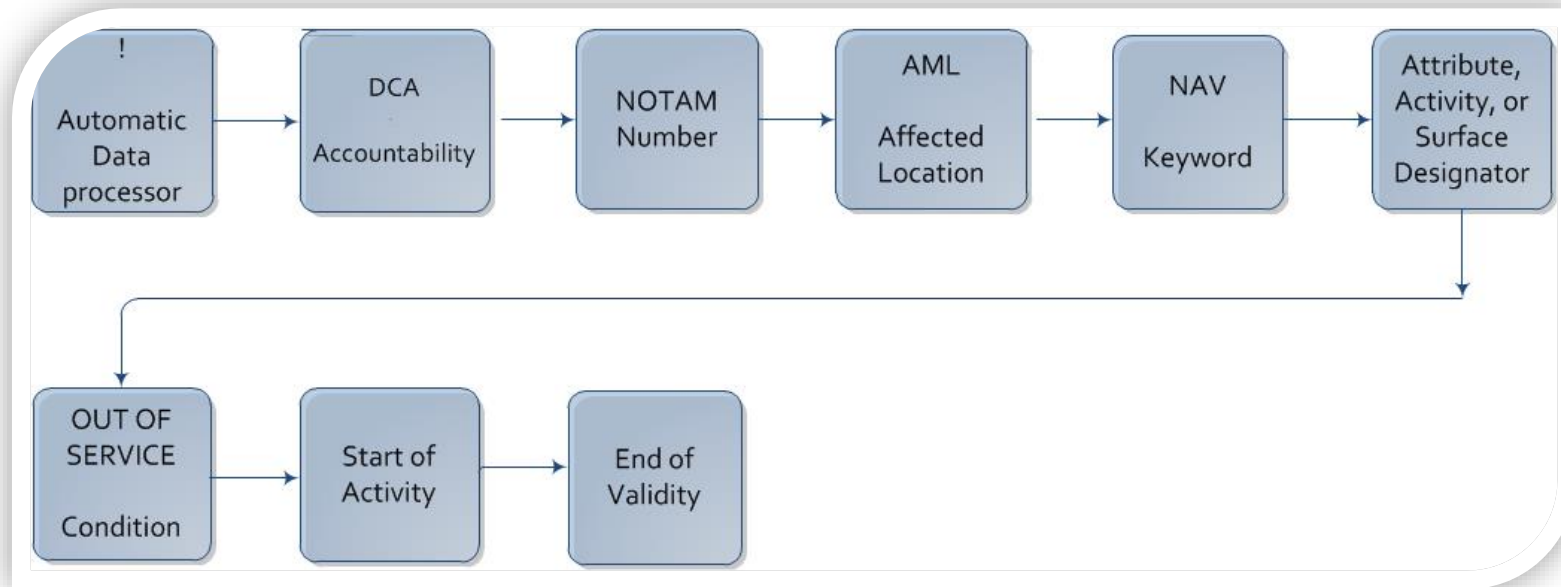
!

Automatic Data processor

DCA

Accountability

NOTAM Number

AML

Affected Location

NAV

Keyword

Attribute, Activity, or Surface Designator

OUT OF SERVICE

Condition

Start of Activity

End of Validity